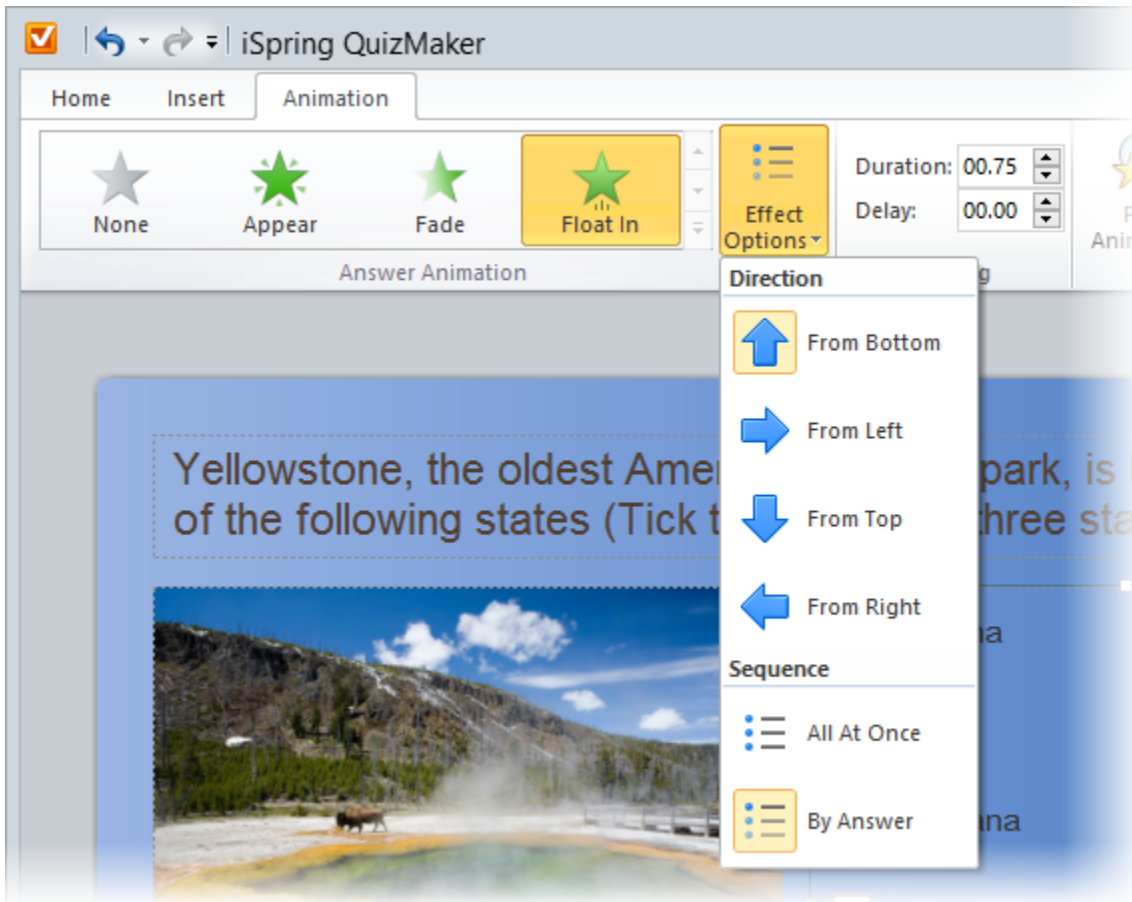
iSpring QuizMaker

Home Insert Animation

None Appear Fade Float In

Effect Options

Duration: 00.75
Delay: 00.00

Answer Animation

g

P
Ani

Direction

From Bottom

From Left

From Top

From Right

Sequence

All At Once

By Answer

Yellowstone, the oldest Amer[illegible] park, is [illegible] of the following states (Tick t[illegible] three sta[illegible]

na

ana